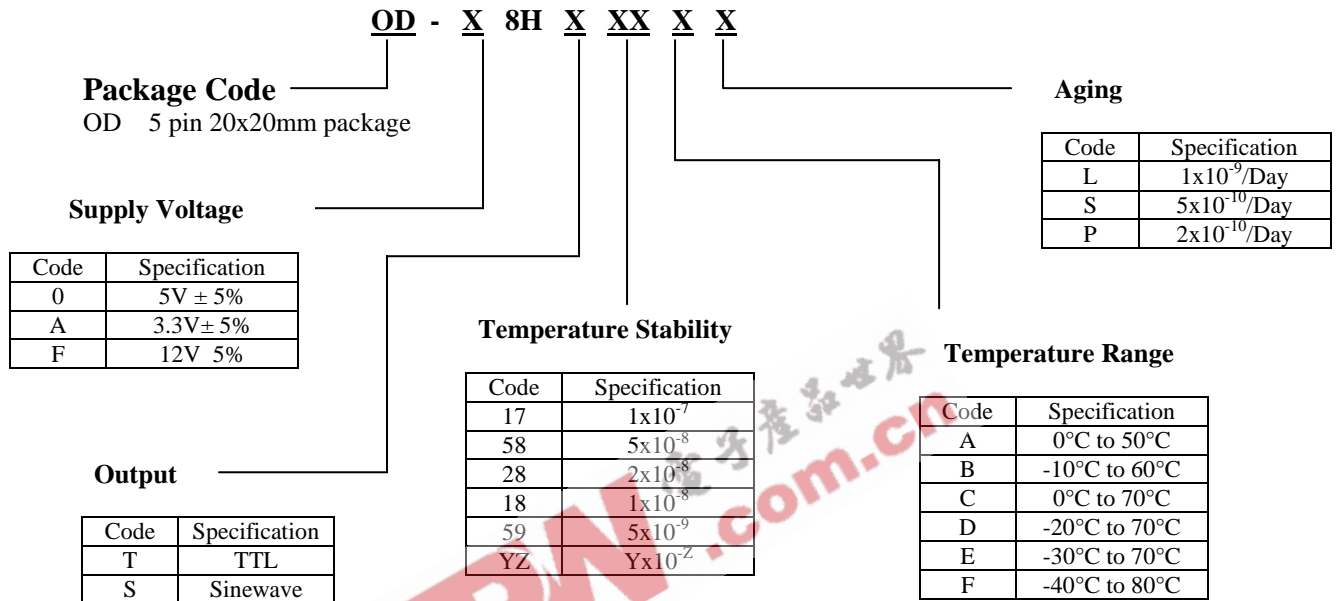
OD - X 8H X XX X X

Package Code
OD 5 pin 20x20mm package

Aging

| Code | Specification |
|---|---|
| L | $1x10^{-9}$/Day |
| S | $5x10^{-10}$/Day |
| P | $2x10^{-10}$/Day |

Supply Voltage

| Code | Specification |
|---|---|
| 0 | 5V ± 5% |
| A | 3.3V± 5% |
| F | 12V 5% |

Temperature Stability

| Code | Specification |
|---|---|
| 17 | $1x10^{-7}$ |
| 58 | $5x10^{-8}$ |
| 28 | $2x10^{-8}$ |
| 18 | $1x10^{-8}$ |
| 59 | $5x10^{-9}$ |
| YZ | $Yx10^{-Z}$ |

Temperature Range

| Code | Specification |
|---|---|
| A | 0°C to 50°C |
| B | -10°C to 60°C |
| C | 0°C to 70°C |
| D | -20°C to 70°C |
| E | -30°C to 70°C |
| F | -40°C to 80°C |

Output

| Code | Specification |
|---|---|
| T | TTL |
| S | Sinewave |

电子产品世界
EEPW.com.cn